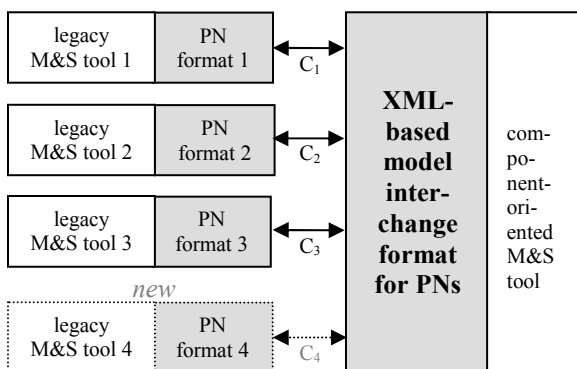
legacy M&S tool 1

PN format 1

$C_1$

legacy M&S tool 2

PN format 2

$C_2$

legacy M&S tool 3

PN format 3

$C_3$

new

legacy M&S tool 4

PN format 4

$C_4$

XML-based model interchange format for PNs

component-oriented M&S tool